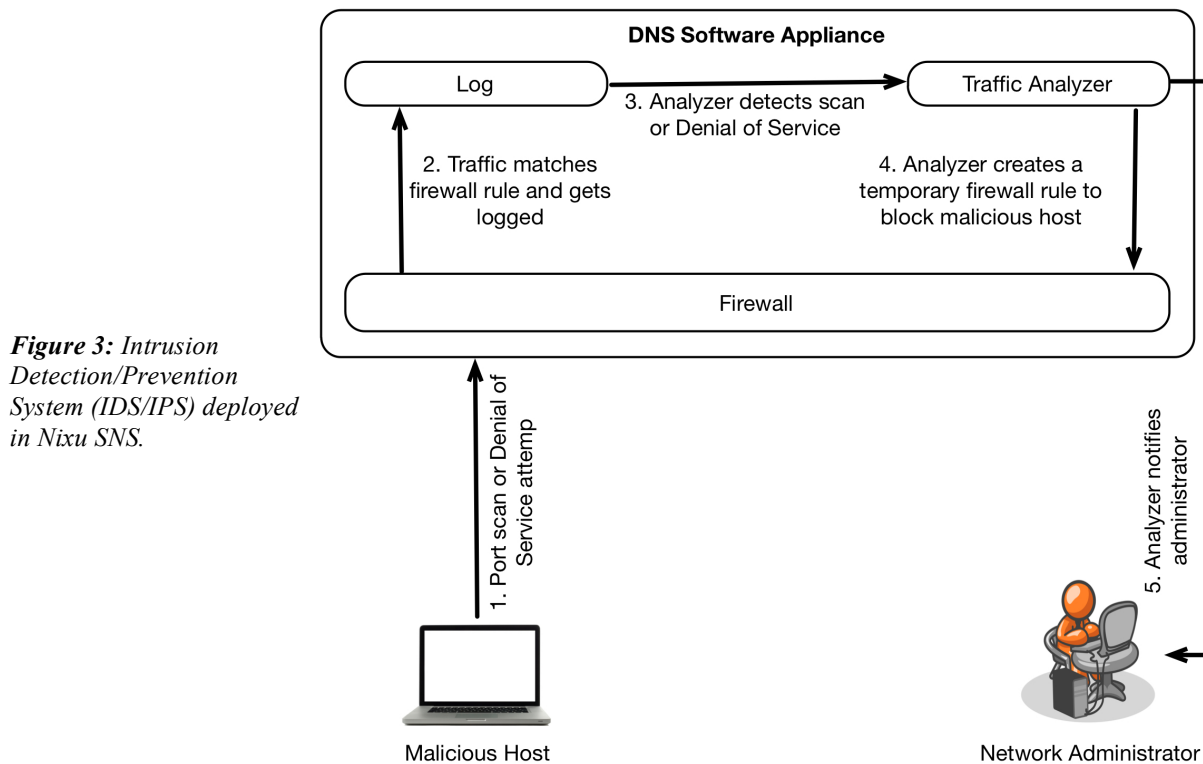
**Figure 3:** Intrusion Detection/Prevention System (IDS/IPS) deployed in Nixu SNS.

DNS Software Appliance

Log

3. Analyzer detects scan or Denial of Service

Traffic Analyzer

2. Traffic matches firewall rule and gets logged

4. Analyzer creates a temporary firewall rule to block malicious host

Firewall

1. Port scan or Denial of Service attemp

5. Analyzer notifies administrator

Malicious Host

Network Administrator